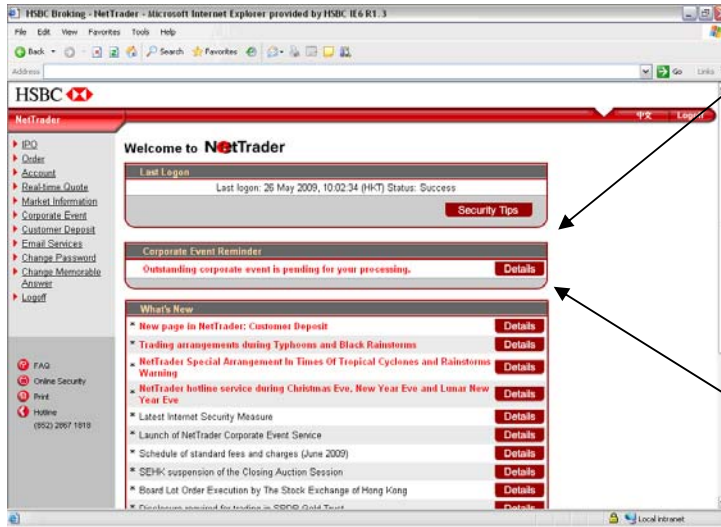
HSBC Broking - NetTrader - Microsoft Internet Explorer provided by HSBC IE6 R1.3

File Edit View Favorites Tools Help

Back Search Favorites

Address Go Links

HSBC

NetTrader

中文 Logoff

IPO
Order
Account
Real-time Quote
Market Information
Corporate Event
Customer Deposit
Email Services
Change Password
Change Memorable Answer
Logoff

FAQ
Online Security
Print
Hotline (852) 2867 1818

Welcome to NetTrader

Last Logon

Last logon: 26 May 2009, 10:02:34 (HKT) Status: Success

Security Tips

Corporate Event Reminder

Outstanding corporate event is pending for your processing. Details

What's New

* New page in NetTrader: Customer Deposit Details
* Trading arrangements during Typhoons and Black Rainstorms Details
* NetTrader Special Arrangement In Times Of Tropical Cyclones and Rainstorms Warning Details
* NetTrader hotline service during Christmas Eve, New Year Eve and Lunar New Year Eve Details
* Latest Internet Security Measure Details
* Launch of NetTrader Corporate Event Service Details
* Schedule of standard fees and charges (June 2009) Details
* SEHK suspension of the Closing Auction Session Details
* Board Lot Order Execution by The Stock Exchange of Hong Kong Details
* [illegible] Details

Local intranet